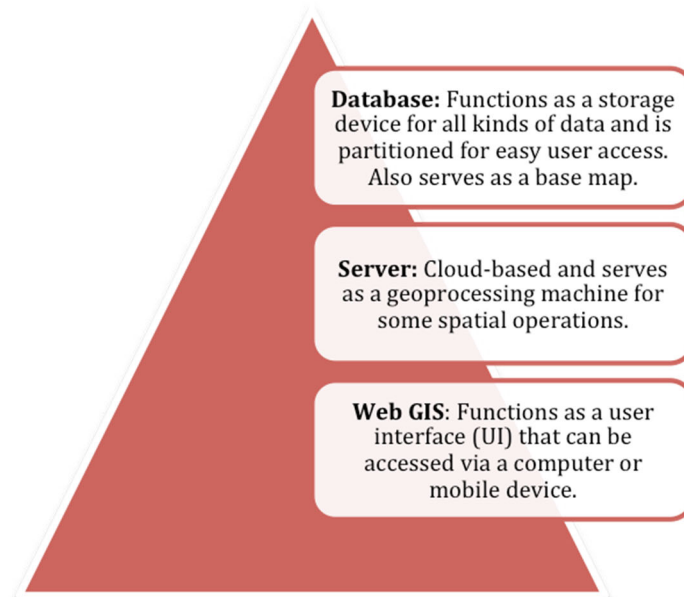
**Database:** Functions as a storage device for all kinds of data and is partitioned for easy user access. Also serves as a base map.

**Server:** Cloud-based and serves as a geoprocessing machine for some spatial operations.

**Web GIS**: Functions as a user interface (UI) that can be accessed via a computer or mobile device.